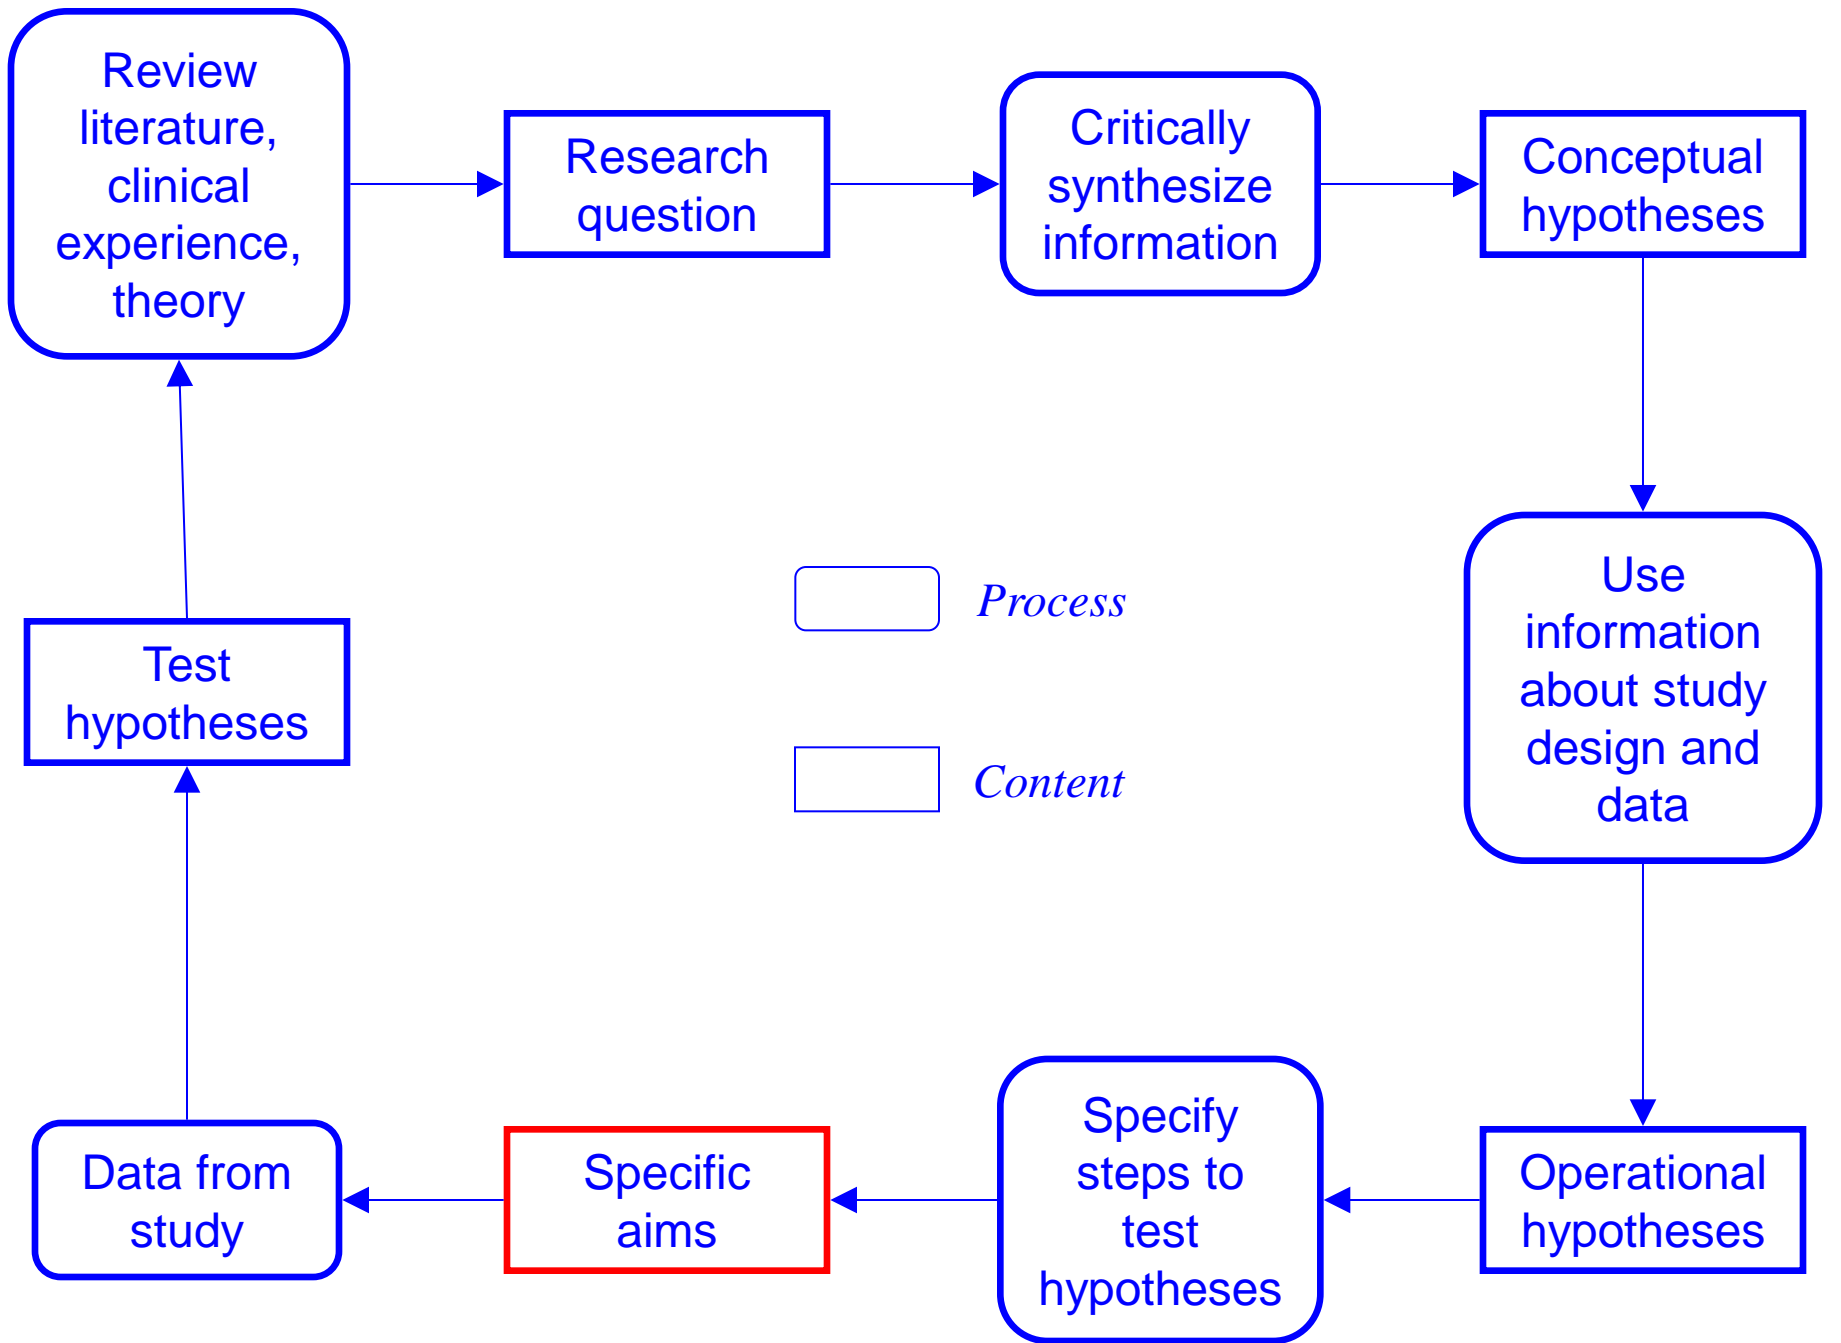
Review literature, clinical experience, theory

Research question

Critically synthesize information

Conceptual hypotheses

Process

Content

Use information about study design and data

Test hypotheses

Operational hypotheses

Specify steps to test hypotheses

Specific aims

Data from study